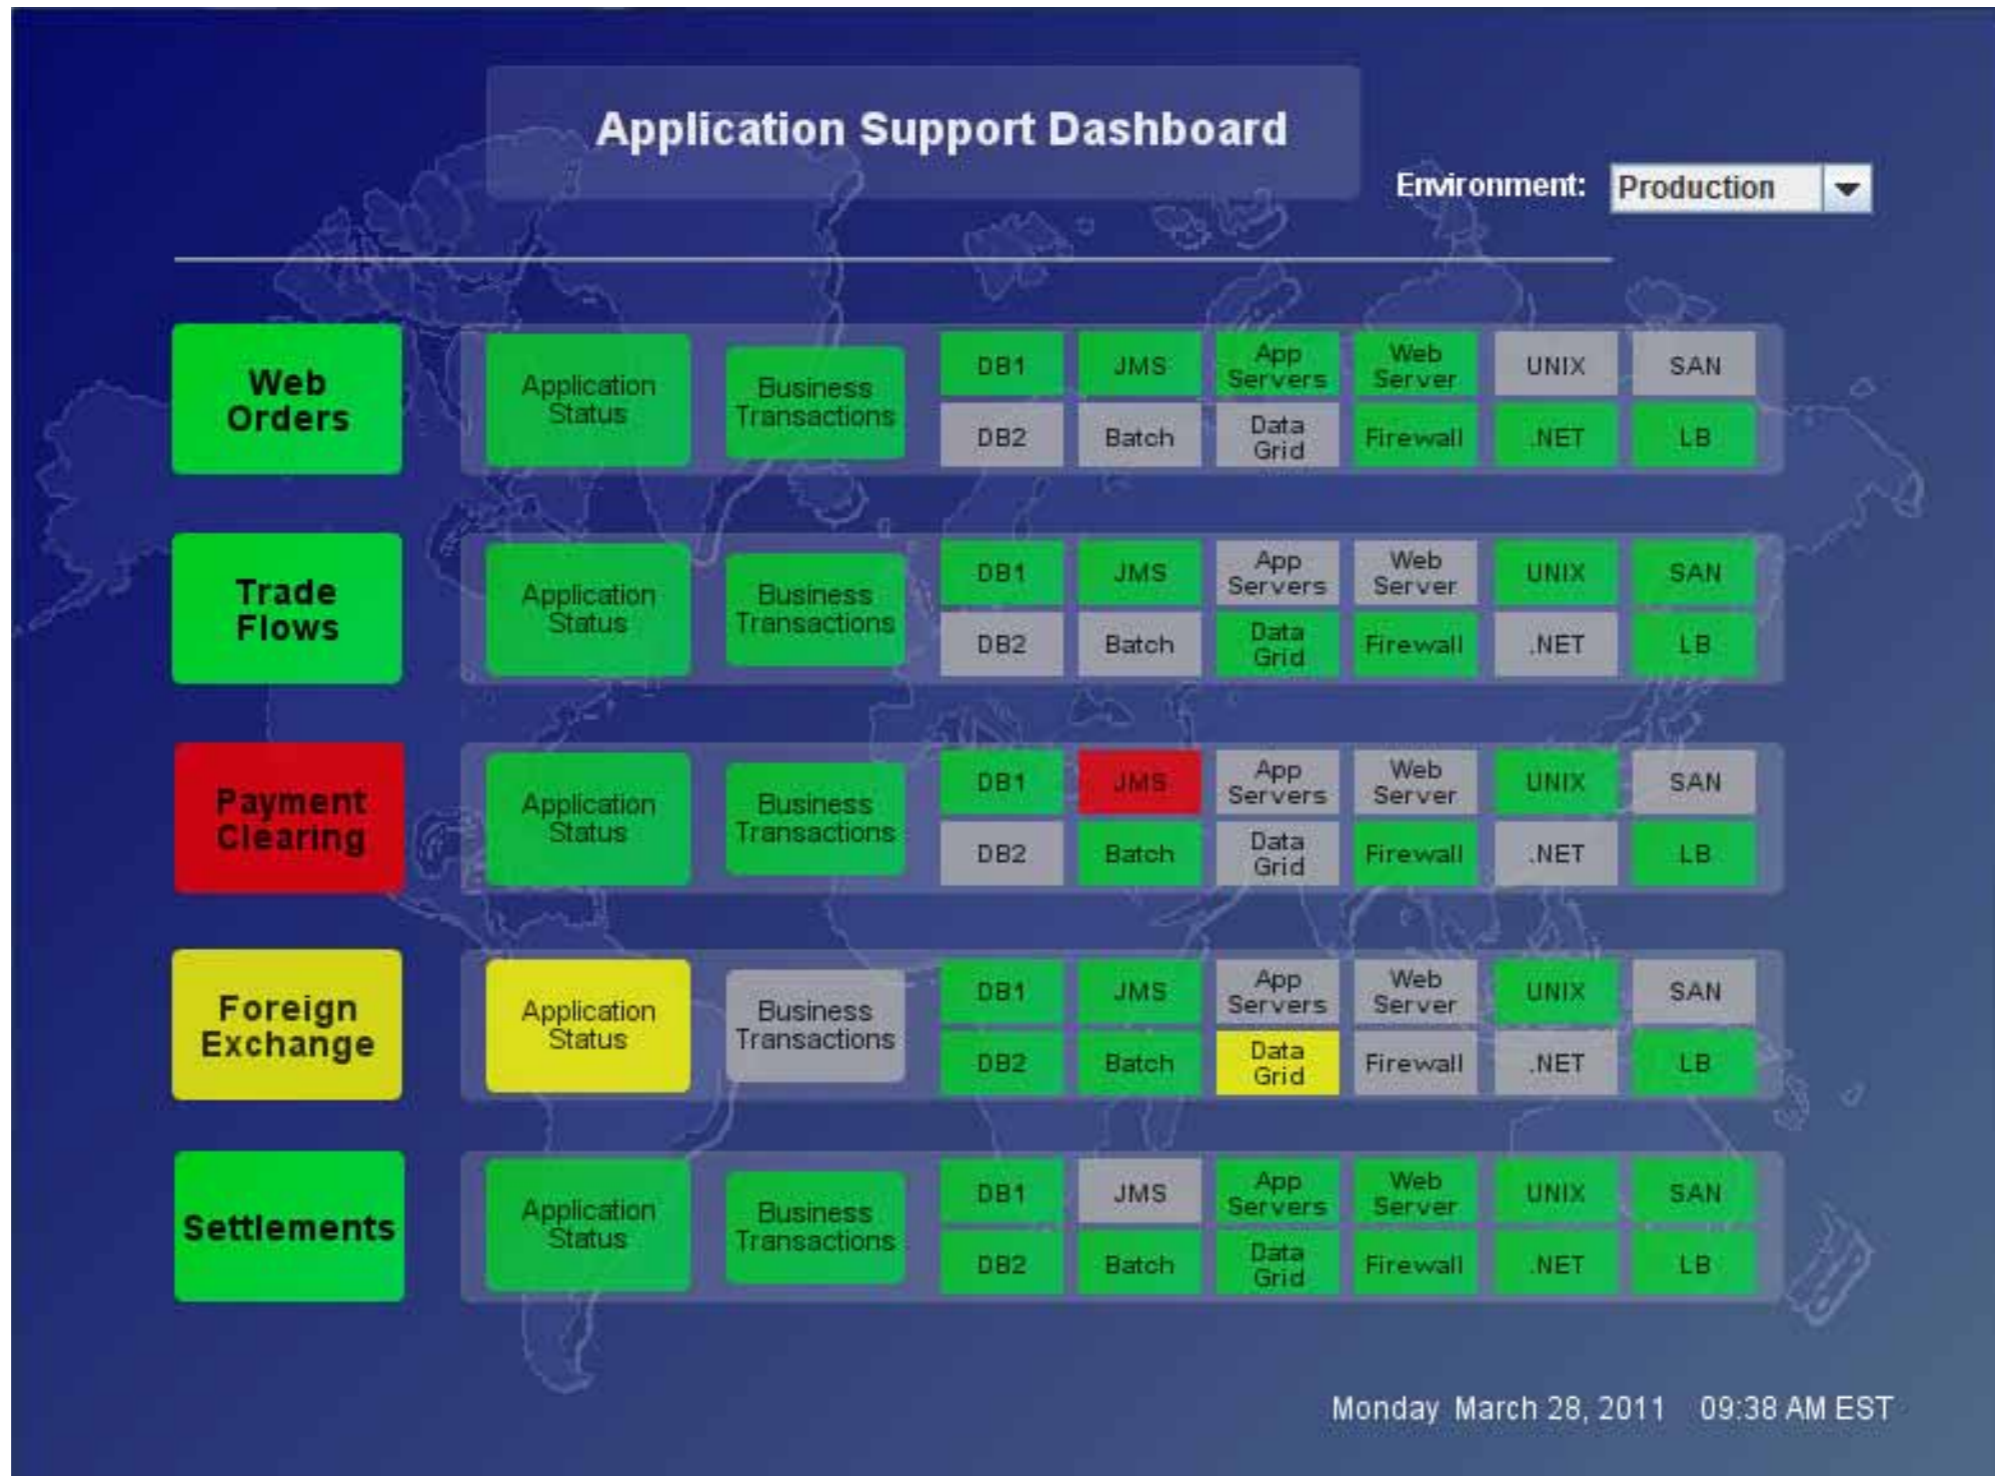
Application Support Dashboard

Environment: Production

Web Orders
Application Status
Business Transactions
DB1 JMS App Servers Web Server UNIX SAN
DB2 Batch Data Grid Firewall .NET LB

Trade Flows
Application Status
Business Transactions
DB1 JMS App Servers Web Server UNIX SAN
DB2 Batch Data Grid Firewall .NET LB

Payment Clearing
Application Status
Business Transactions
DB1 JMS App Servers Web Server UNIX SAN
DB2 Batch Data Grid Firewall .NET LB

Foreign Exchange
Application Status
Business Transactions
DB1 JMS App Servers Web Server UNIX SAN
DB2 Batch Data Grid Firewall .NET LB

Settlements
Application Status
Business Transactions
DB1 JMS App Servers Web Server UNIX SAN
DB2 Batch Data Grid Firewall .NET LB

Monday March 28, 2011 09:38 AM EST